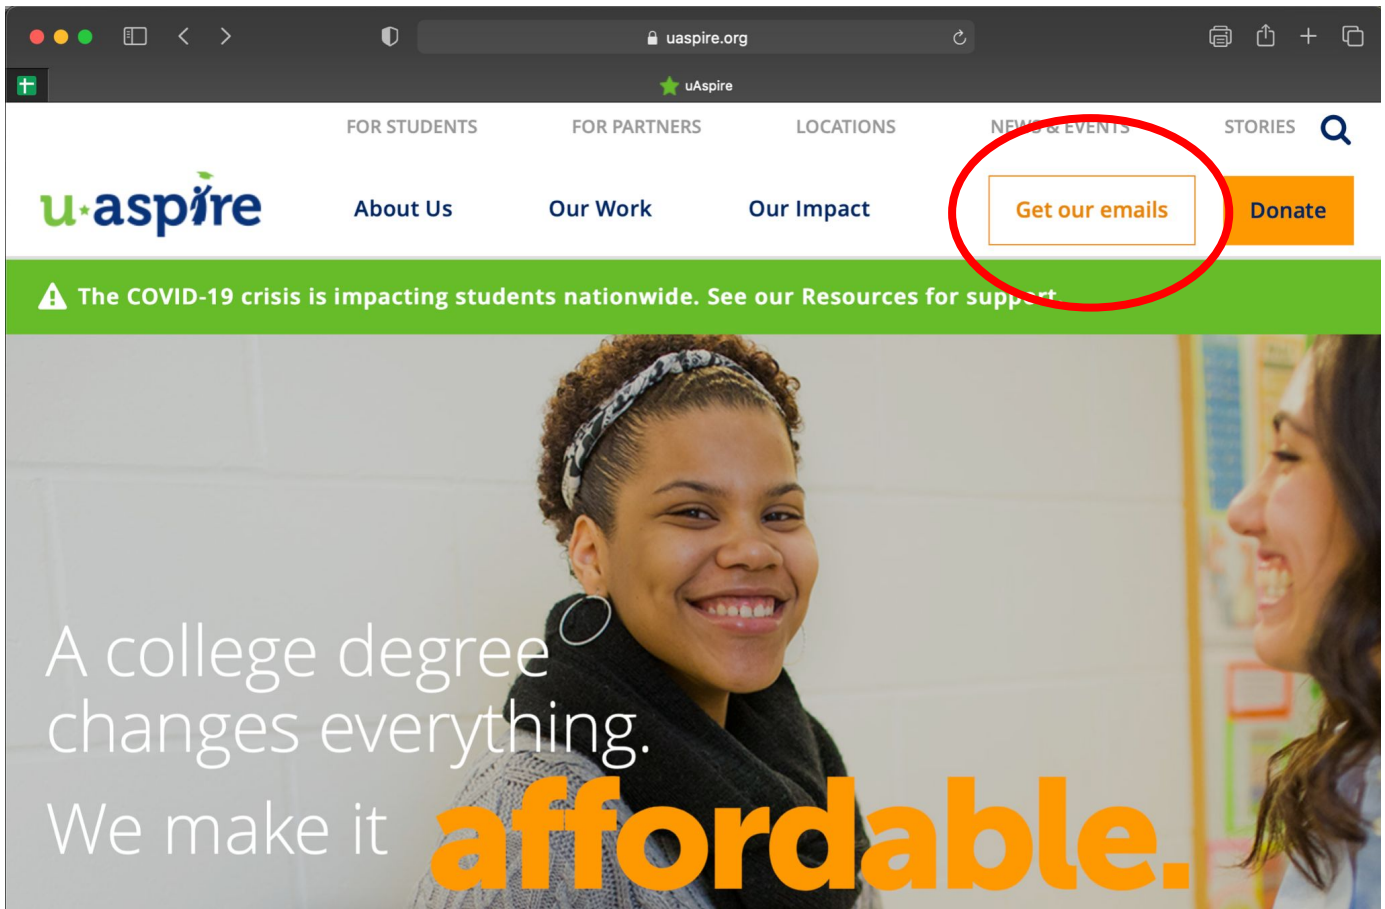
uaspire.org

uAspire

FOR STUDENTS FOR PARTNERS LOCATIONS NEWS & EVENTS STORIES

u·aspire

About Us Our Work Our Impact

Get our emails

Donate

The COVID-19 crisis is impacting students nationwide. See our Resources for support

A college degree changes everything.

We make it affordable.